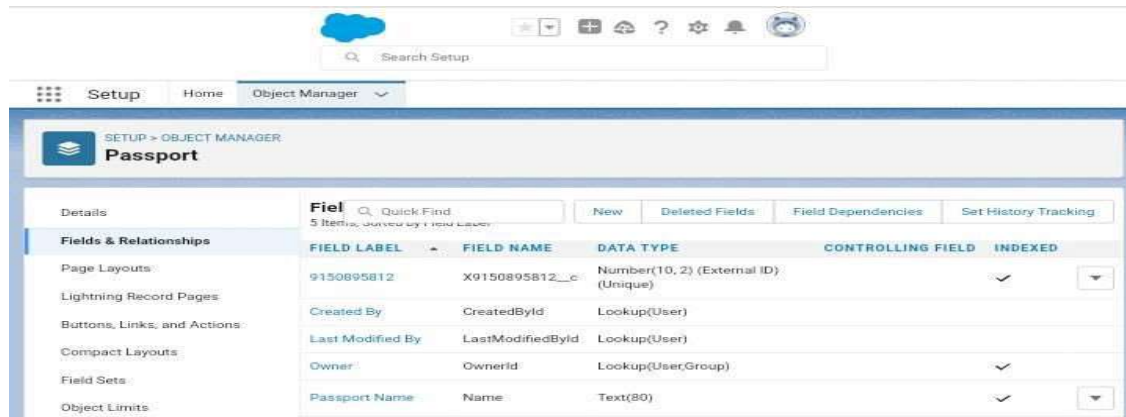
Search Setup

Setup Home Object Manager

SETUP > OBJECT MANAGER
Passport

Details
Fields & Relationships
Page Layouts
Lightning Record Pages
Buttons, Links, and Actions
Compact Layouts
Field Sets
Object Limits

Fiel
5 Items, Sorted by Field Label

Quick Find

New
Deleted Fields
Field Dependencies
Set History Tracking

| FIELD LABEL | FIELD NAME | DATA TYPE | CONTROLLING FIELD | INDEXED |
|---|---|---|---|---|
| 9150895812 | X9150895812__c | Number(10, 2) (External ID) (Unique) | | ✓ |
| Created By | CreatedById | Lookup(User) | | |
| Last Modified By | LastModifiedById | Lookup(User) | | |
| Owner | OwnerId | Lookup(User,Group) | | ✓ |
| Passport Name | Name | Text(80) | | ✓ |